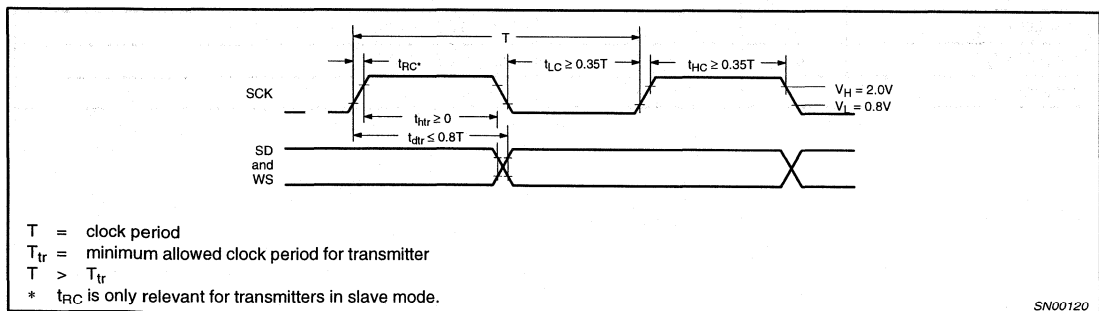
T

$t_{RC^*}$

$t_{LC} \geq 0.35T$

$t_{HC} \geq 0.35T$

$V_H = 2.0V$

$V_L = 0.8V$

SCK

$t_{htr} \geq 0$

$t_{dtr} \leq 0.8T$

SD
and
WS

T = clock period

$T_{tr}$ = minimum allowed clock period for transmitter

T > $T_{tr}$

* $t_{RC}$ is only relevant for transmitters in slave mode.

SN00120